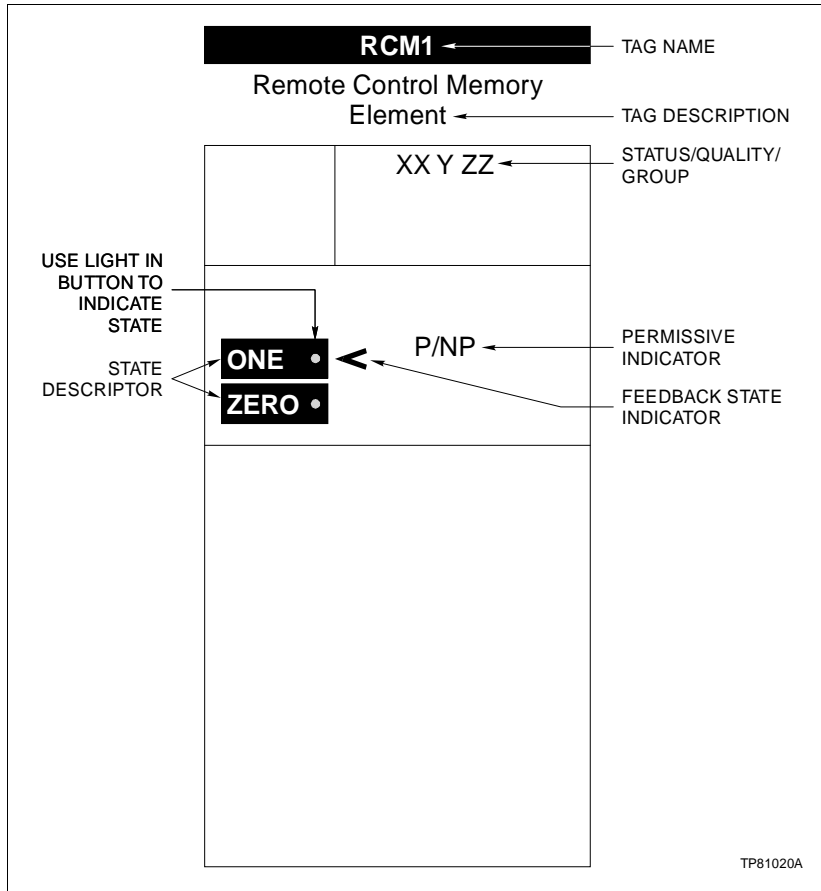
RCM1

TAG NAME

Remote Control Memory Element

TAG DESCRIPTION

XX Y ZZ

STATUS/QUALITY/ GROUP

USE LIGHT IN BUTTON TO INDICATE STATE

STATE DESCRIPTOR

ONE

ZERO

<

P/NP

PERMISSIVE INDICATOR

FEEDBACK STATE INDICATOR

TP81020A